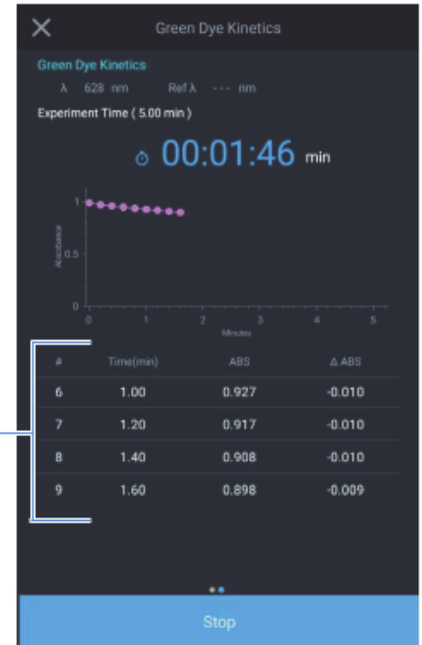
Green Dye Kinetics

Green Dye Kinetics

λ 628 nm Ref λ --- nm

Experiment Time ( 5.00 min )

00:01:46 min

1

0.5

0

Absorbance

0 1 2 3 4 5

Minutes

| # | Time(min) | ABS | Δ ABS |
|---|---|---|---|
| 6 | 1.00 | 0.927 | -0.010 |
| 7 | 1.20 | 0.917 | -0.010 |
| 8 | 1.40 | 0.908 | -0.010 |
| 9 | 1.60 | 0.898 | -0.009 |

Stop